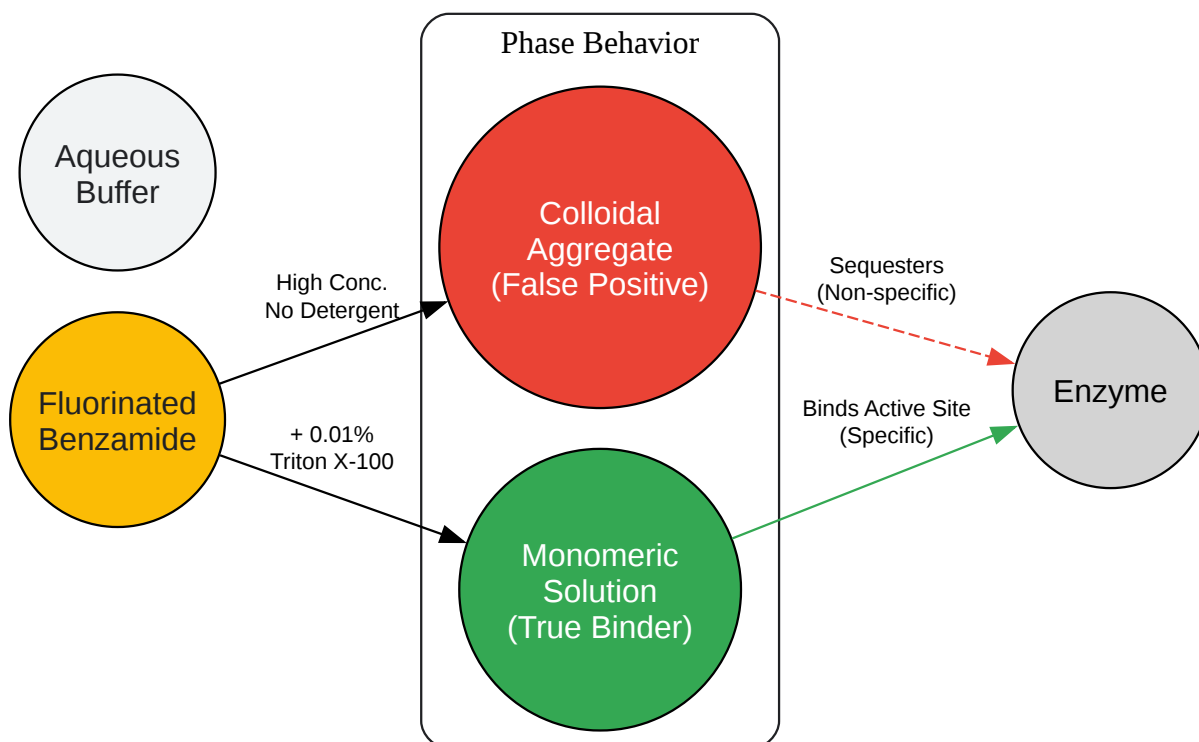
Phase Behavior

Aqueous Buffer

Fluorinated Benzamide

High Conc. No Detergent

+ 0.01% Triton X-100

Colloidal Aggregate (False Positive)

Monomeric Solution (True Binder)

Sequesters (Non-specific)

Binds Active Site (Specific)

Enzyme